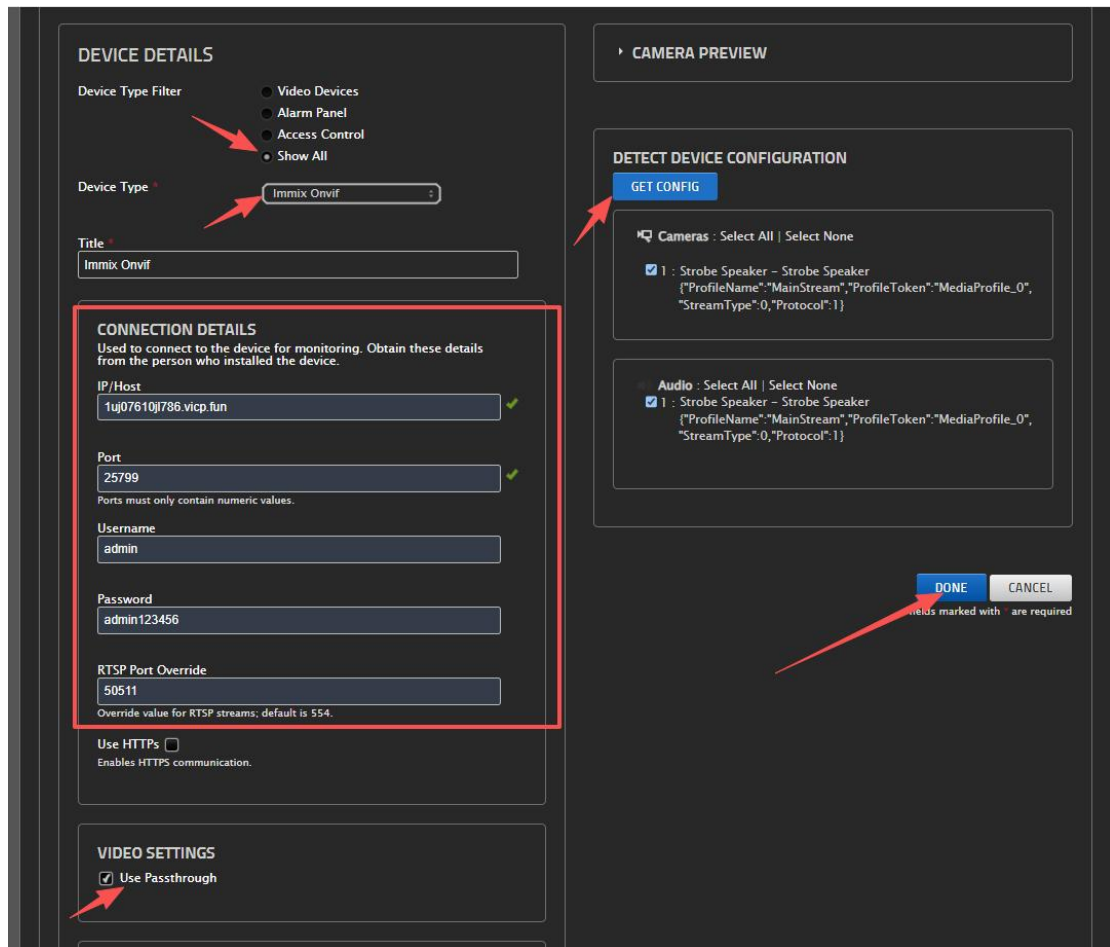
DEVICE DETAILS

Device Type Filter
Video Devices
Alarm Panel
Access Control
Show All

Device Type *
Immix Onvif

Title *
Immix Onvif

CONNECTION DETAILS
Used to connect to the device for monitoring. Obtain these details from the person who installed the device.

IP/Host
1uj07610jl786.vicp.fun

Port
25799
Ports must only contain numeric values.

Username
admin

Password
admin123456

RTSP Port Override
50511
Override value for RTSP streams; default is 554.

Use HTTPs
Enables HTTPS communication.

VIDEO SETTINGS
Use Passthrough

CAMERA PREVIEW

DETECT DEVICE CONFIGURATION
GET CONFIG

Cameras : Select All | Select None

1 : Strobe Speaker - Strobe Speaker
{"ProfileName":"MainStream","ProfileToken":"MediaProfile_0","StreamType":0,"Protocol":1}

Audio : Select All | Select None
1 : Strobe Speaker - Strobe Speaker
{"ProfileName":"MainStream","ProfileToken":"MediaProfile_0","StreamType":0,"Protocol":1}

DONE
CANCEL
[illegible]ields marked with * are required